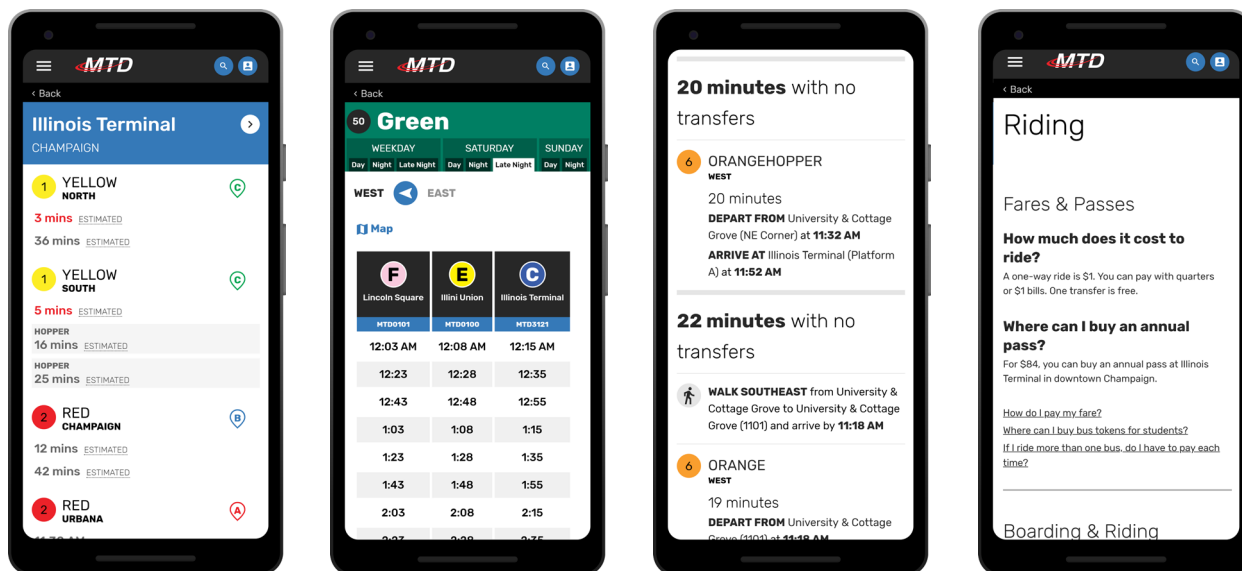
MTD

‹ Back

Illinois Terminal
CHAMPAIGN

1 YELLOW
NORTH
C
3 mins ESTIMATED
36 mins ESTIMATED

1 YELLOW
SOUTH
C
5 mins ESTIMATED
HOPPER
16 mins ESTIMATED
HOPPER
25 mins ESTIMATED

2 RED
CHAMPAIGN
B
12 mins ESTIMATED
42 mins ESTIMATED

2 RED
URBANA
A

MTD

‹ Back

50 Green

| WEEKDAY | | | SATURDAY | | | SUNDAY | |
|---|---|---|---|---|---|---|---|
| Day | Night | Late Night | Day | Night | Late Night | Day | Night |

WEST EAST

Map

| F Lincoln Square | E Illini Union | C Illinois Terminal |
|---|---|---|
| MTD0101 | MTD0100 | MTD3121 |
| 12:03 AM | 12:08 AM | 12:15 AM |
| 12:23 | 12:28 | 12:35 |
| 12:43 | 12:48 | 12:55 |
| 1:03 | 1:08 | 1:15 |
| 1:23 | 1:28 | 1:35 |
| 1:43 | 1:48 | 1:55 |
| 2:03 | 2:08 | 2:15 |

20 minutes with no transfers

6 ORANGEHOPPER
WEST
20 minutes
DEPART FROM University & Cottage Grove (NE Corner) at 11:32 AM
ARRIVE AT Illinois Terminal (Platform A) at 11:52 AM

22 minutes with no transfers

WALK SOUTHEAST from University & Cottage Grove to University & Cottage Grove (1101) and arrive by 11:18 AM

6 ORANGE
WEST
19 minutes
DEPART FROM University & Cottage Grove (1101) at 11:18 AM

MTD

‹ Back

Riding

Fares & Passes

How much does it cost to ride?
A one-way ride is $1. You can pay with quarters or $1 bills. One transfer is free.

Where can I buy an annual pass?
For $84, you can buy an annual pass at Illinois Terminal in downtown Champaign.

How do I pay my fare?
Where can I buy bus tokens for students?
If I ride more than one bus, do I have to pay each time?

Boarding & Riding